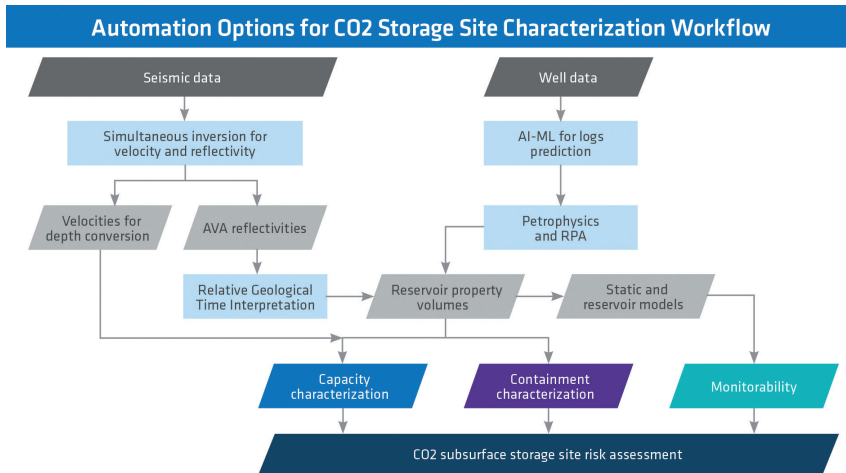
Automation Options for CO2 Storage Site Characterization Workflow

Seismic data

Well data

Simultaneous inversion for velocity and reflectivity

AI-ML for logs prediction

Velocities for depth conversion

AVA reflectivities

Petrophysics and RPA

Relative Geological Time Interpretation

Reservoir property volumes

Static and reservoir models

Capacity characterization

Containment characterization

Monitorability

CO2 subsurface storage site risk assessment